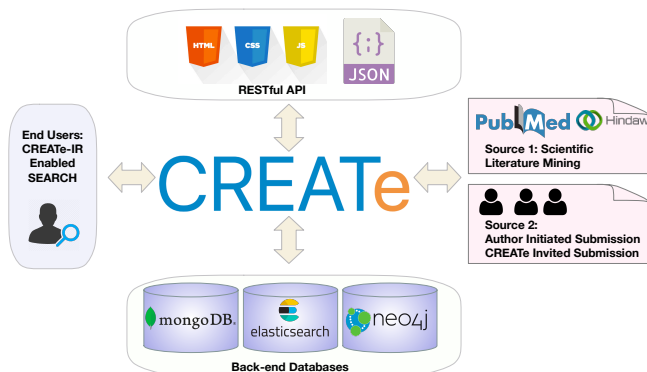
HTML CSS JS

{;}
JSON

RESTful API

End Users:
CREATe-IR
Enabled
SEARCH

CREATe

PubMed Hindawi

Source 1: Scientific
Literature Mining

Source 2:
Author Initiated Submission
CREATe Invited Submission

mongoDB. elasticsearch neo4j

Back-end Databases